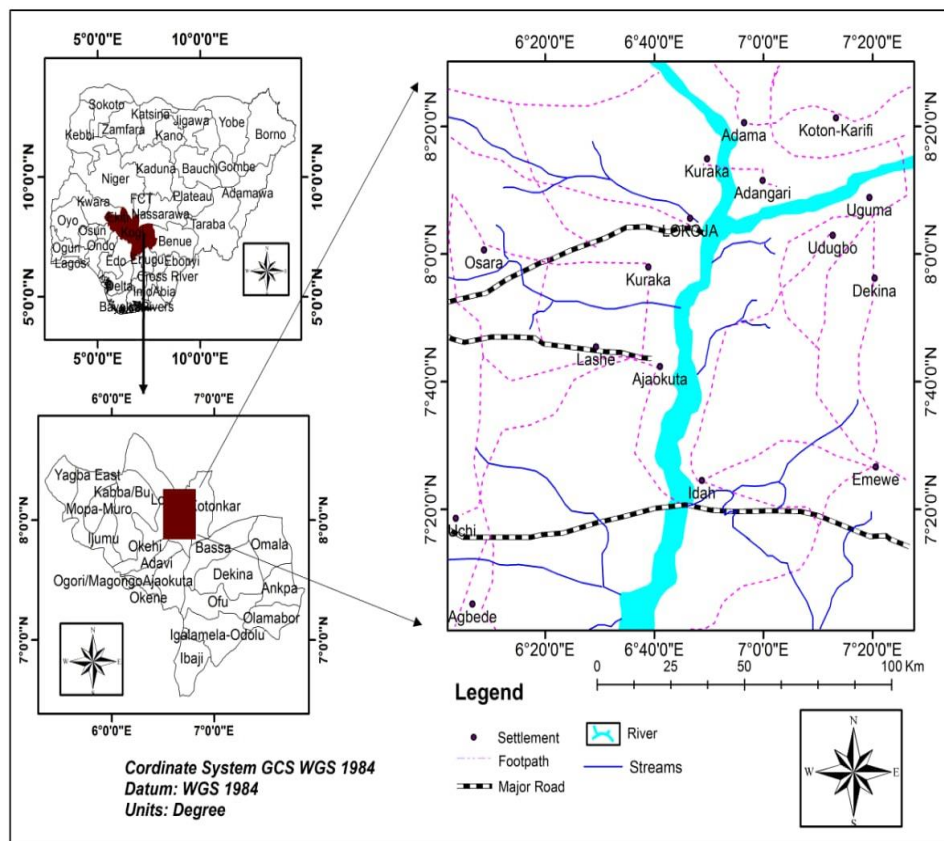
5°0'0"E 10°0'0"E

Sokoto Katsina Jigawa Yobe Borno Kebbi Zamfara Kano Kaduna Bauchi Gombe Niger Adamawa FCT Kwara Plateau Nassarawa Oyo Osun Taraba Benue Ogun Ondo Lagos Edo Enugu Ebonyi Cross River Delta Imo Abia Bayelsa Rivers

10°0'0"N 5°0'0"N 10°0'0"N 5°0'0"N

5°0'0"E 10°0'0"E

6°0'0"E 7°0'0"E

Yagba East Kabba/Bu Lo Kotonkar Mopa-Muro Ijumu Okehi Bassa Omala Adavi Ogori/Magongo Ajaokuta Dekina Okene Ofu Ankpa Olamabor Igalamela-Odolu Ibaji

8°0'0"N 7°0'0"N 8°0'0"N 7°0'0"N

6°0'0"E 7°0'0"E

N W E S

Cordinate System GCS WGS 1984
Datum: WGS 1984
Units: Degree

6°20'0"E 6°40'0"E 7°0'0"E 7°20'0"E

Adama Koton-Karifi Kuraka Adangari Uguma LOKOJA Udugbo Osara Kuraka Dekina Lashe Ajaokuta Idah Emewe Uchi Agbede

8°20'0"N 8°0'0"N 7°40'0"N 7°20'0"N

6°20'0"E 6°40'0"E 7°0'0"E 7°20'0"E

0 25 50 100 Km

Legend
Settlement
Footpath
Major Road
River
Streams

N W E S